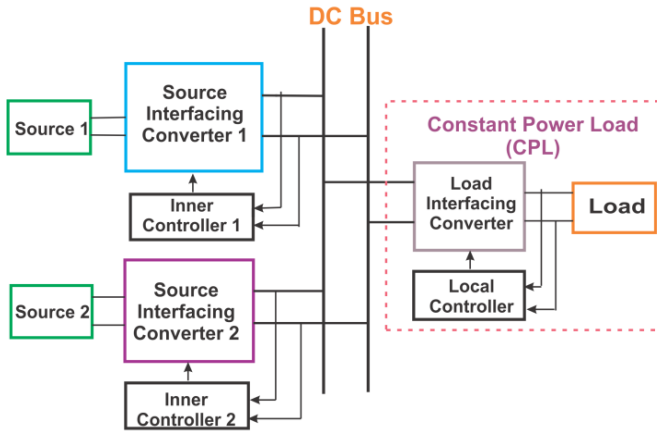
DC Bus

Source 1

Source Interfacing Converter 1

Inner Controller 1

Source 2

Source Interfacing Converter 2

Inner Controller 2

Constant Power Load (CPL)

Load Interfacing Converter

Load

Local Controller